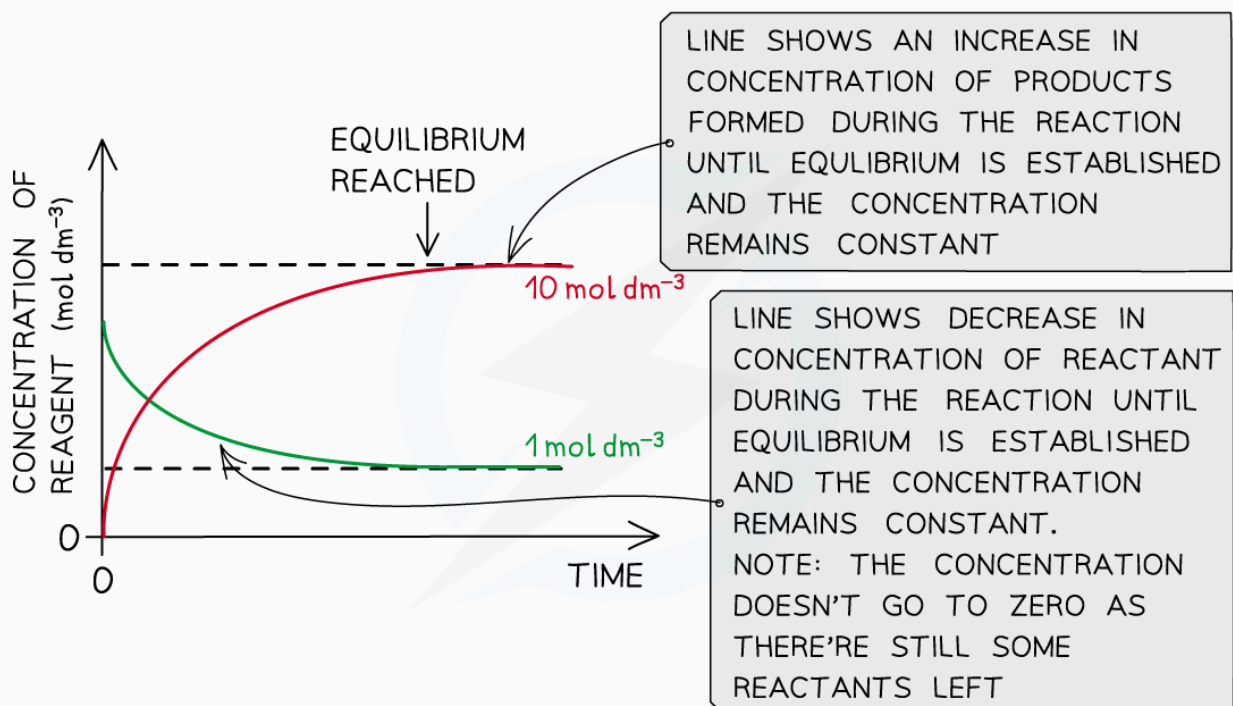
EQUILIBRIUM REACHED

CONCENTRATION OF REAGENT (mol dm$^{-3}$)

10 mol dm$^{-3}$

1 mol dm$^{-3}$

0

0

TIME

LINE SHOWS AN INCREASE IN CONCENTRATION OF PRODUCTS FORMED DURING THE REACTION UNTIL EQULIBRIUM IS ESTABLISHED AND THE CONCENTRATION REMAINS CONSTANT

LINE SHOWS DECREASE IN CONCENTRATION OF REACTANT DURING THE REACTION UNTIL EQUILIBRIUM IS ESTABLISHED AND THE CONCENTRATION REMAINS CONSTANT.
NOTE: THE CONCENTRATION DOESN'T GO TO ZERO AS THERE'RE STILL SOME REACTANTS LEFT